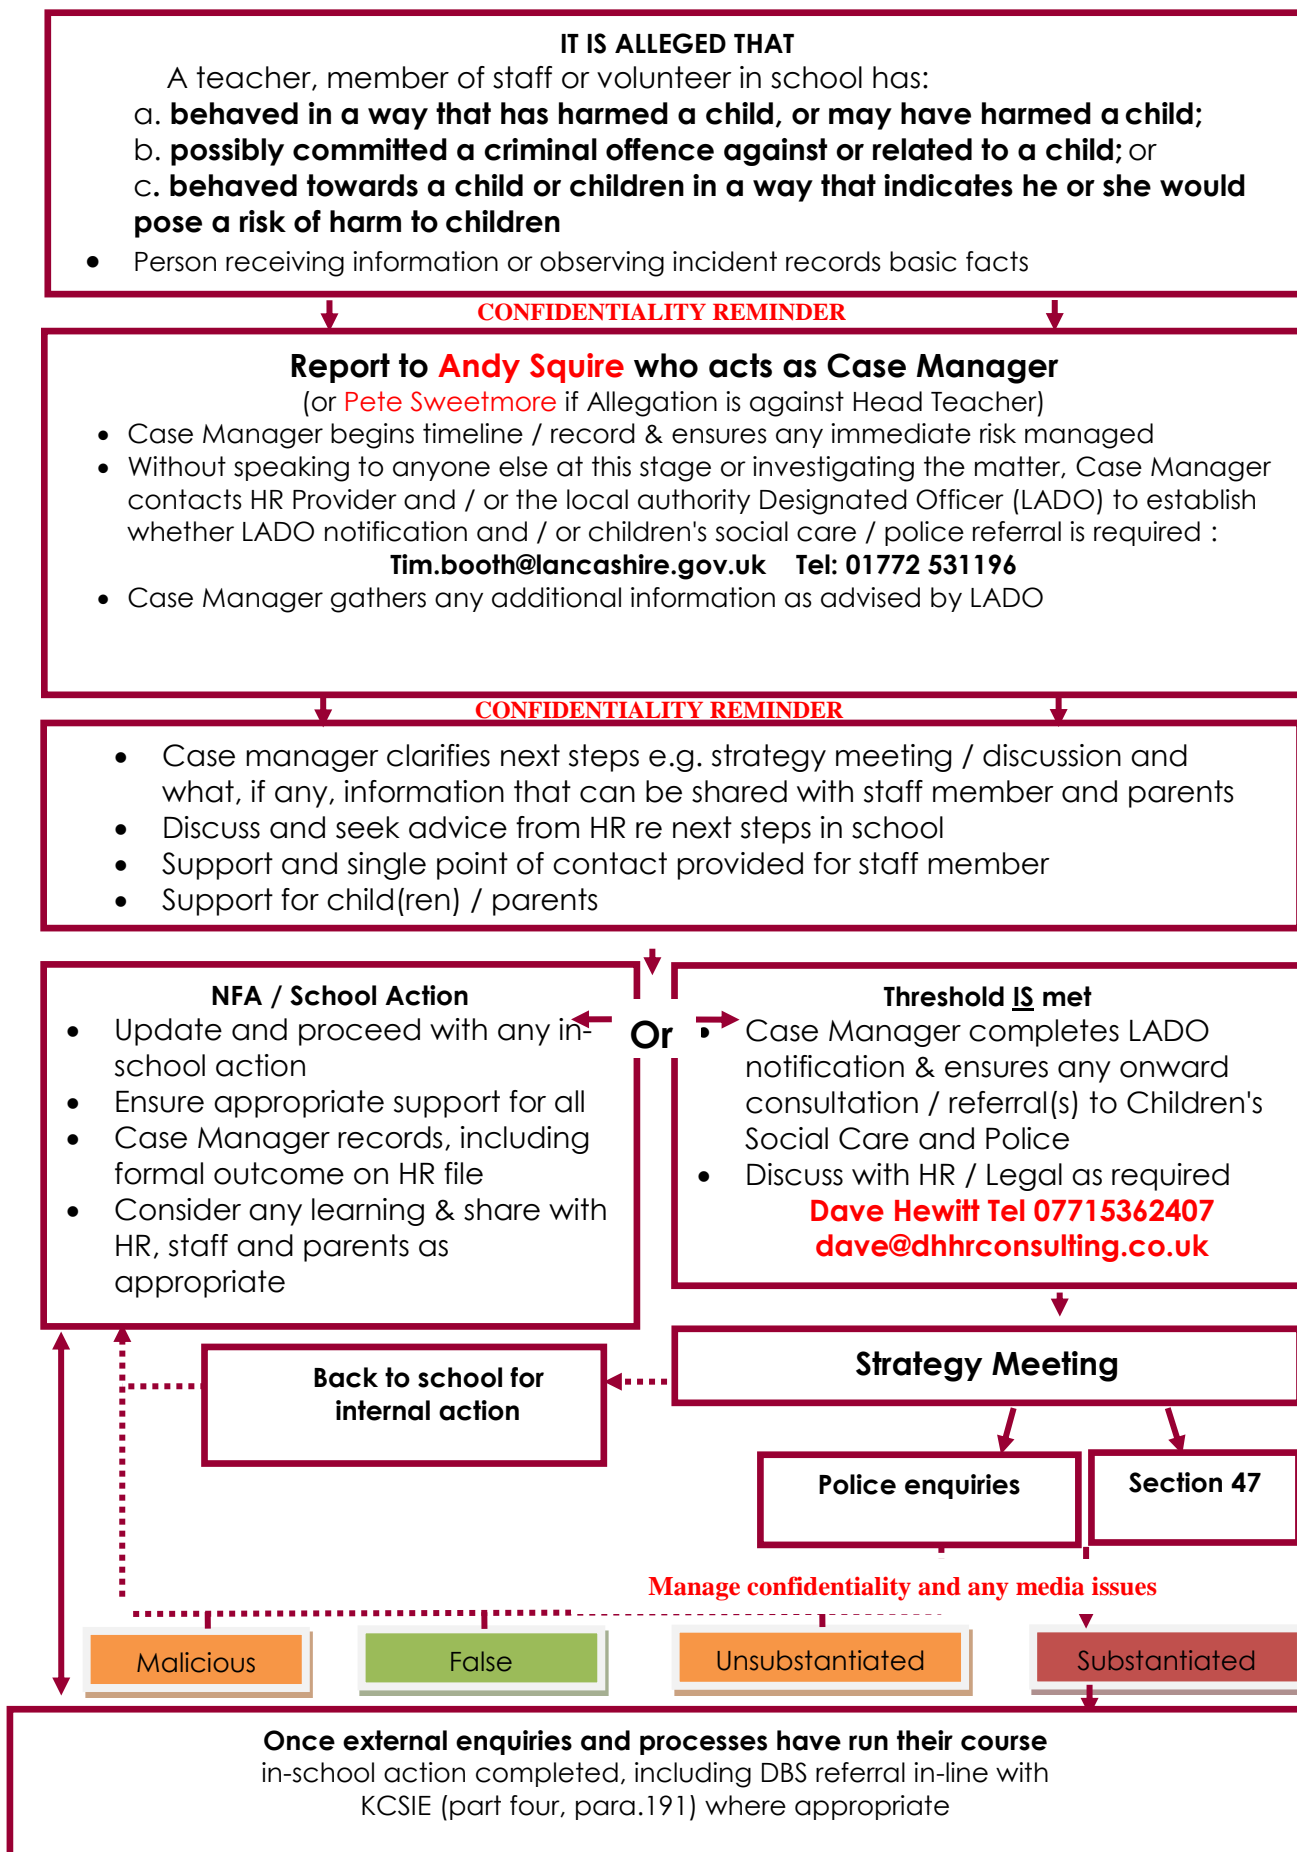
IT IS ALLEGED THAT

A teacher, member of staff or volunteer in school has:

a. behaved in a way that has harmed a child, or may have harmed a child;
b. possibly committed a criminal offence against or related to a child; or
c. behaved towards a child or children in a way that indicates he or she would pose a risk of harm to children

- Person receiving information or observing incident records basic facts

CONFIDENTIALITY REMINDER

Report to Andy Squire who acts as Case Manager
(or Pete Sweetmore if Allegation is against Head Teacher)

- Case Manager begins timeline / record & ensures any immediate risk managed
- Without speaking to anyone else at this stage or investigating the matter, Case Manager contacts HR Provider and / or the local authority Designated Officer (LADO) to establish whether LADO notification and / or children's social care / police referral is required :

Tim.booth@lancashire.gov.uk Tel: 01772 531196

- Case Manager gathers any additional information as advised by LADO

CONFIDENTIALITY REMINDER

- Case manager clarifies next steps e.g. strategy meeting / discussion and what, if any, information that can be shared with staff member and parents
- Discuss and seek advice from HR re next steps in school
- Support and single point of contact provided for staff member
- Support for child(ren) / parents

NFA / School Action

- Update and proceed with any in-school action
- Ensure appropriate support for all
- Case Manager records, including formal outcome on HR file
- Consider any learning & share with HR, staff and parents as appropriate

Or

Threshold IS met

- Case Manager completes LADO notification & ensures any onward consultation / referral(s) to Children's Social Care and Police
- Discuss with HR / Legal as required

Dave Hewitt Tel 07715362407
dave@dhhrconsulting.co.uk

Strategy Meeting

Back to school for internal action

Police enquiries

Section 47

Manage confidentiality and any media issues

Malicious

False

Unsubstantiated

Substantiated

Once external enquiries and processes have run their course
in-school action completed, including DBS referral in-line with KCSIE (part four, para.191) where appropriate